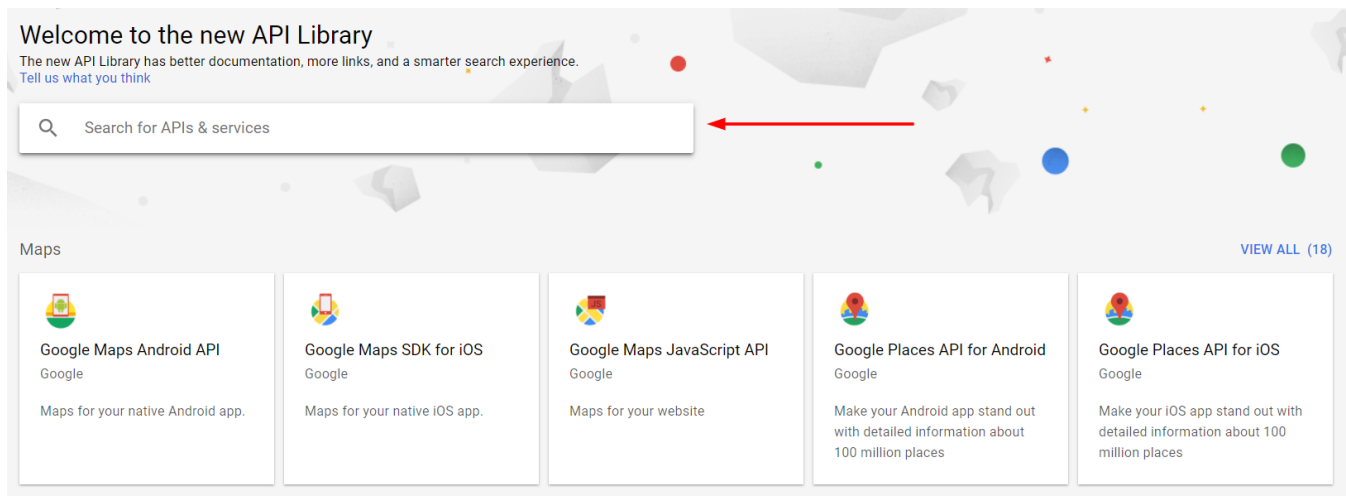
Welcome to the new API Library
The new API Library has better documentation, more links, and a smarter search experience.
Tell us what you think

Search for APIs & services

Maps

VIEW ALL (18)

Google Maps Android API
Google
Maps for your native Android app.

Google Maps SDK for iOS
Google
Maps for your native iOS app.

Google Maps JavaScript API
Google
Maps for your website

Google Places API for Android
Google
Make your Android app stand out with detailed information about 100 million places

Google Places API for iOS
Google
Make your iOS app stand out with detailed information about 100 million places